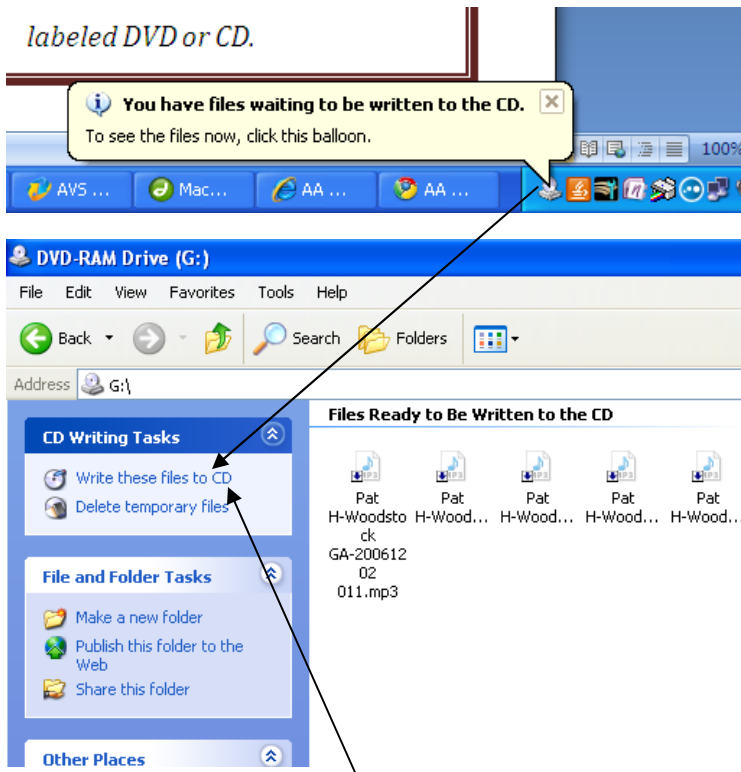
labeled DVD or CD.

You have files waiting to be written to the CD.
To see the files now, click this balloon.

100%

AVS ... Mac... AA ... AA ...

DVD-RAM Drive (G:)

File Edit View Favorites Tools Help

Back Search Folders

Address G:\

CD Writing Tasks

Write these files to CD
Delete temporary files

File and Folder Tasks

Make a new folder
Publish this folder to the Web
Share this folder

Other Places

Files Ready to Be Written to the CD

Pat H-Woodstock GA-20061202 011.mp3

Pat H-Wood...

Pat H-Wood...

Pat H-Wood...

Pat H-Wood...